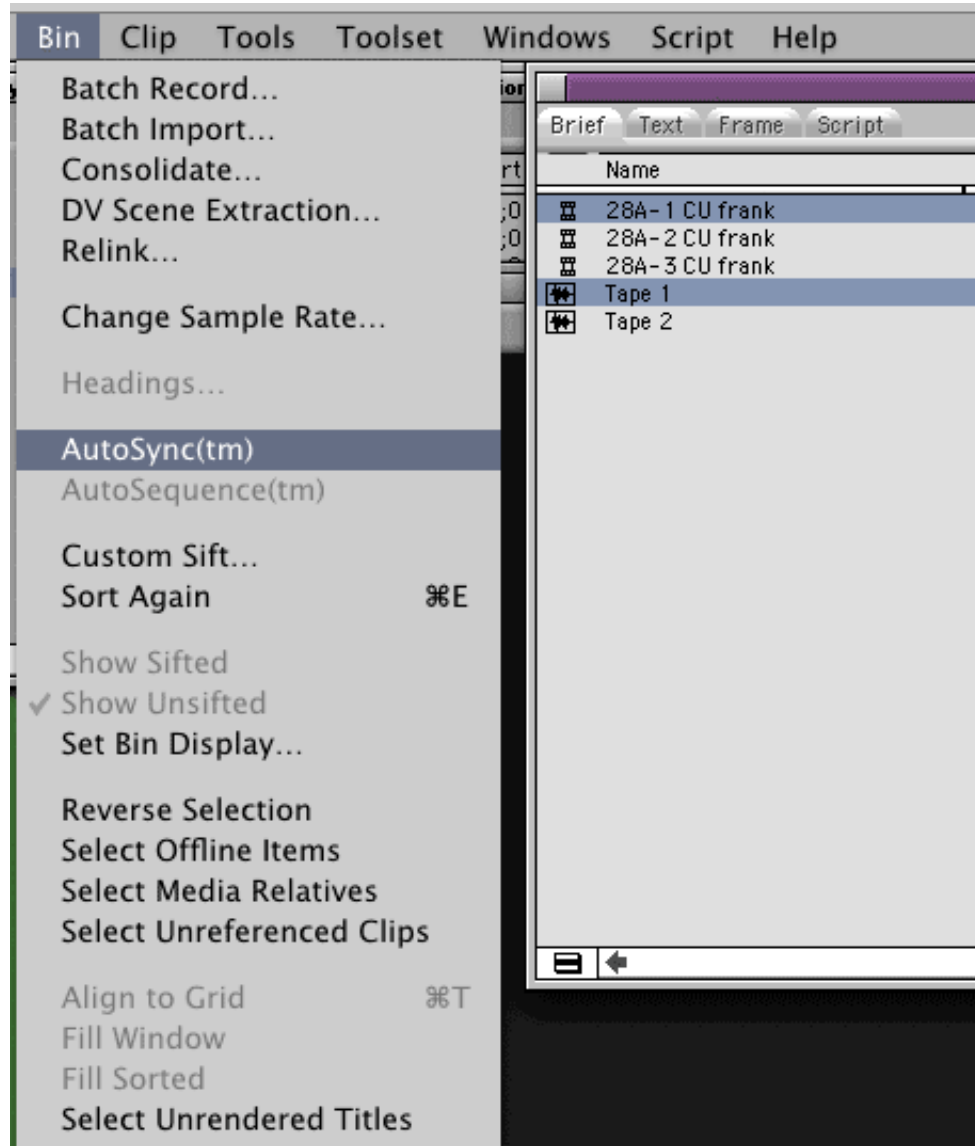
Bin Clip Tools Toolset Windows Script Help

Batch Record...
Batch Import...
Consolidate...
DV Scene Extraction...
Relink...

Change Sample Rate...

Headings...

AutoSync(tm)
AutoSequence(tm)

Custom Sift...
Sort Again ⌘E

Show Sifted
✓ Show Unsifted
Set Bin Display...

Reverse Selection
Select Offline Items
Select Media Relatives
Select Unreferenced Clips

Align to Grid ⌘T
Fill Window
Fill Sorted
Select Unrendered Titles

Brief Text Frame Script

Name
28A-1 CU frank
28A-2 CU frank
28A-3 CU frank
Tape 1
Tape 2